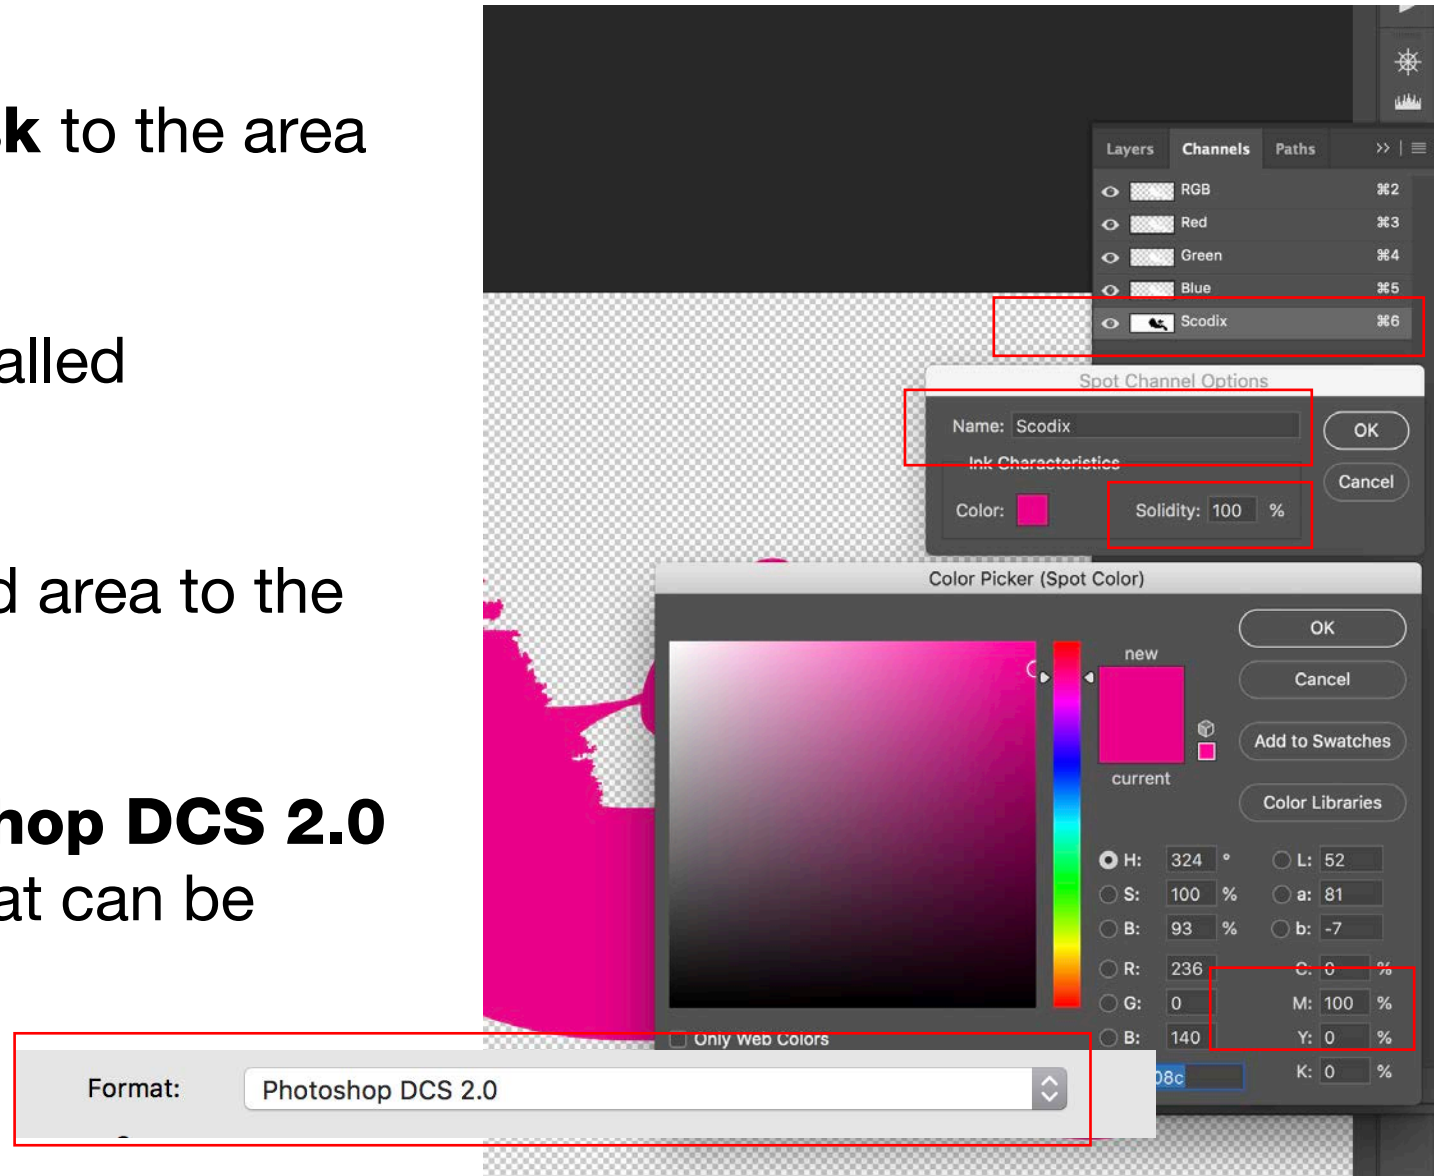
**k** to the area

alled

d area to the

**hop DCS 2.0**
at can be

Layers Channels Paths

RGB ⌘2
Red ⌘3
Green ⌘4
Blue ⌘5
Scodix ⌘6

Spot Channel Options
Name: Scodix
OK
Ink Characteristics
Cancel
Color:
Solidity: 100 %

Color Picker (Spot Color)
OK
new
Cancel
Add to Swatches
current
Color Libraries
H: 324 °
L: 52
S: 100 %
a: 81
B: 93 %
b: -7
R: 236
C: 0 %
G: 0
M: 100 %
B: 140
Y: 0 %
08c
K: 0 %
Only Web Colors

Format: Photoshop DCS 2.0